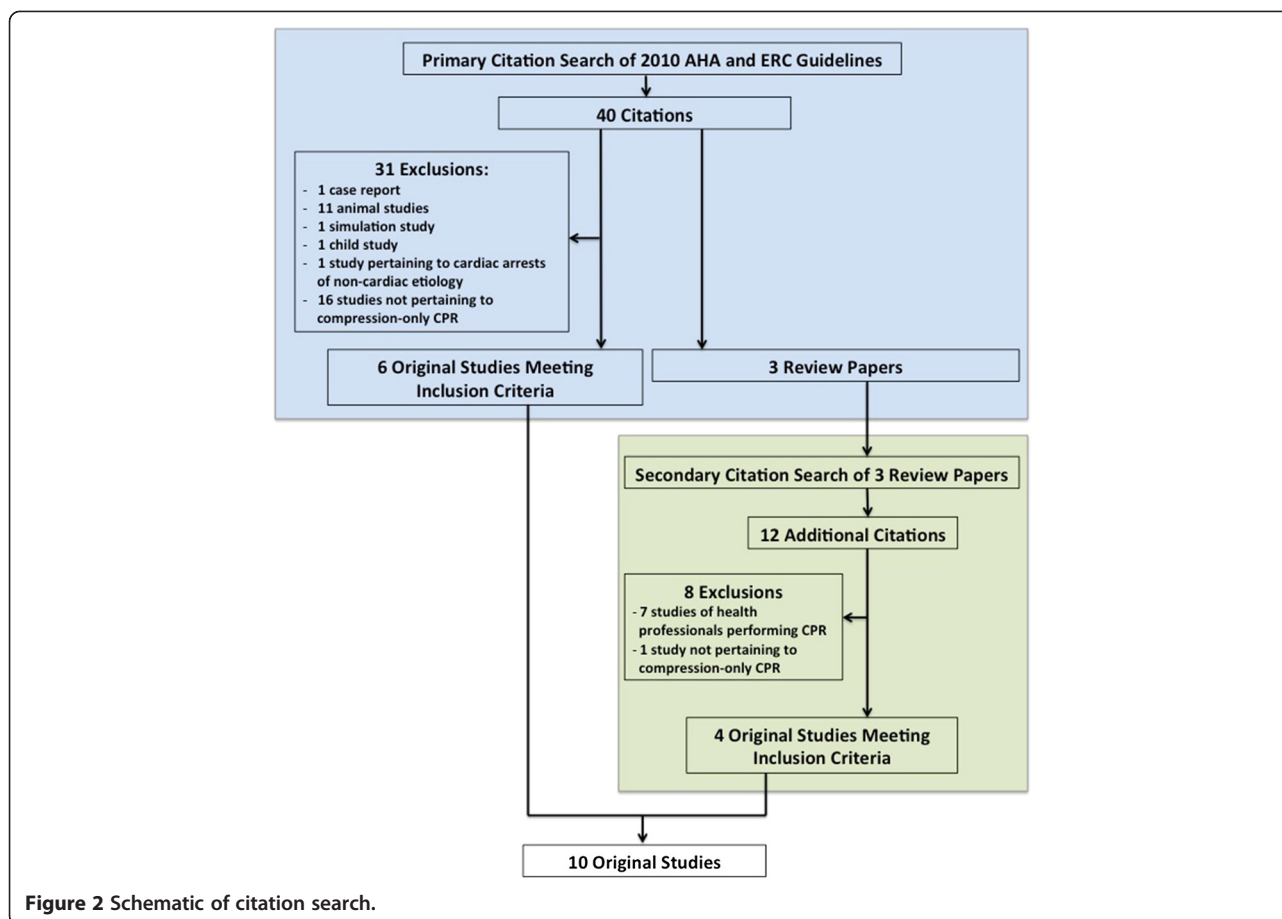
Primary Citation Search of 2010 AHA and ERC Guidelines

40 Citations

31 Exclusions:
- 1 case report
- 11 animal studies
- 1 simulation study
- 1 child study
- 1 study pertaining to cardiac arrests of non-cardiac etiology
- 16 studies not pertaining to compression-only CPR

6 Original Studies Meeting Inclusion Criteria

3 Review Papers

Secondary Citation Search of 3 Review Papers

12 Additional Citations

8 Exclusions
- 7 studies of health professionals performing CPR
- 1 study not pertaining to compression-only CPR

4 Original Studies Meeting Inclusion Criteria

10 Original Studies

Figure 2 Schematic of citation search.